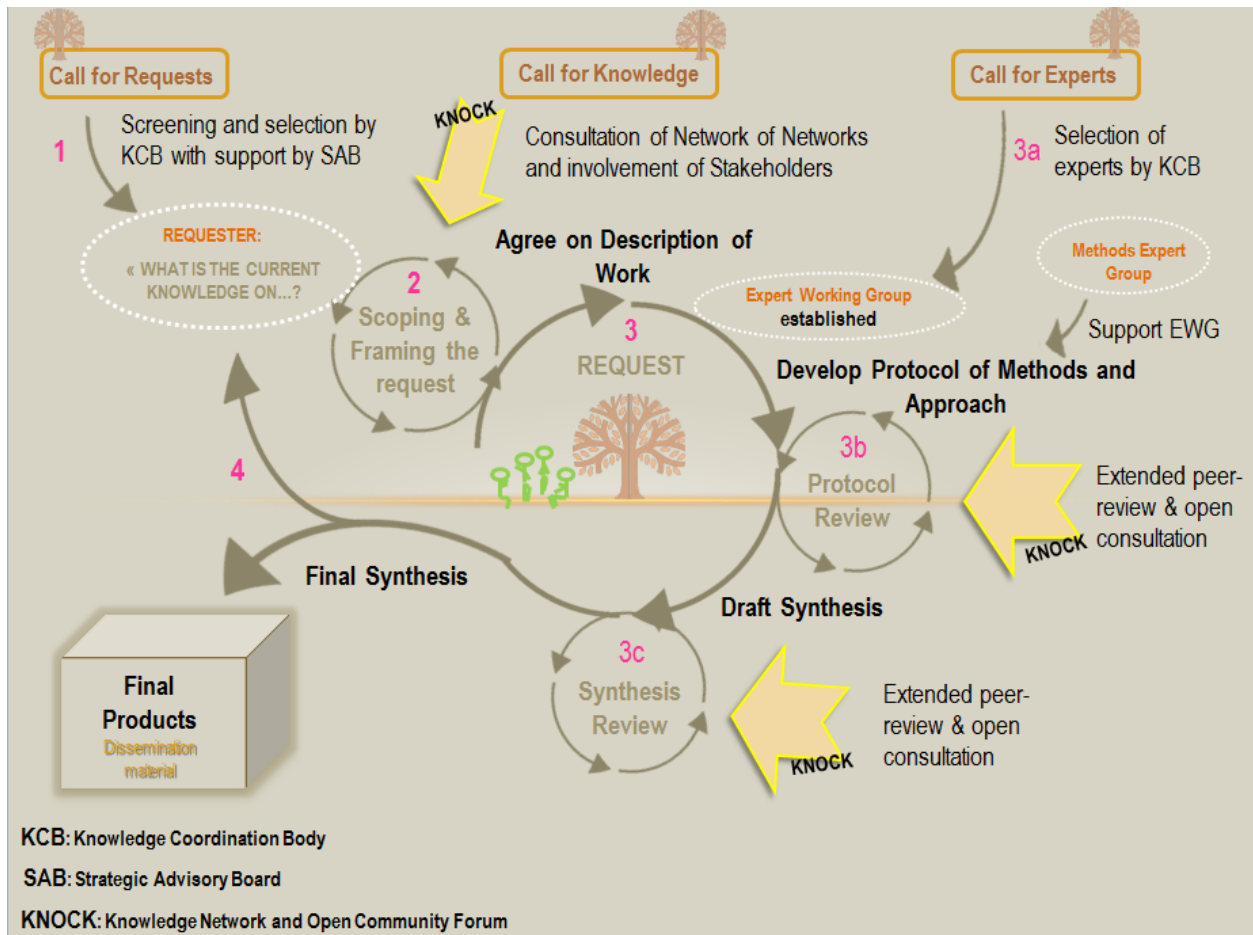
Call for Requests

Call for Knowledge

Call for Experts

1

Screening and selection by KCB with support by SAB

KNOCK

Consultation of Network of Networks and involvement of Stakeholders

3a

Selection of experts by KCB

REQUESTER:

« WHAT IS THE CURRENT KNOWLEDGE ON...?

2

Scoping & Framing the request

Agree on Description of Work

Methods Expert Group

Expert Working Group established

Support EWG

3

REQUEST

Develop Protocol of Methods and Approach

4

3b

Protocol Review

Extended peer-review & open consultation

KNOCK

Final Synthesis

Draft Synthesis

3c

Synthesis Review

Extended peer-review & open consultation

KNOCK

Final Products

Dissemination material

KCB: Knowledge Coordination Body

SAB: Strategic Advisory Board

KNOCK: Knowledge Network and Open Community Forum